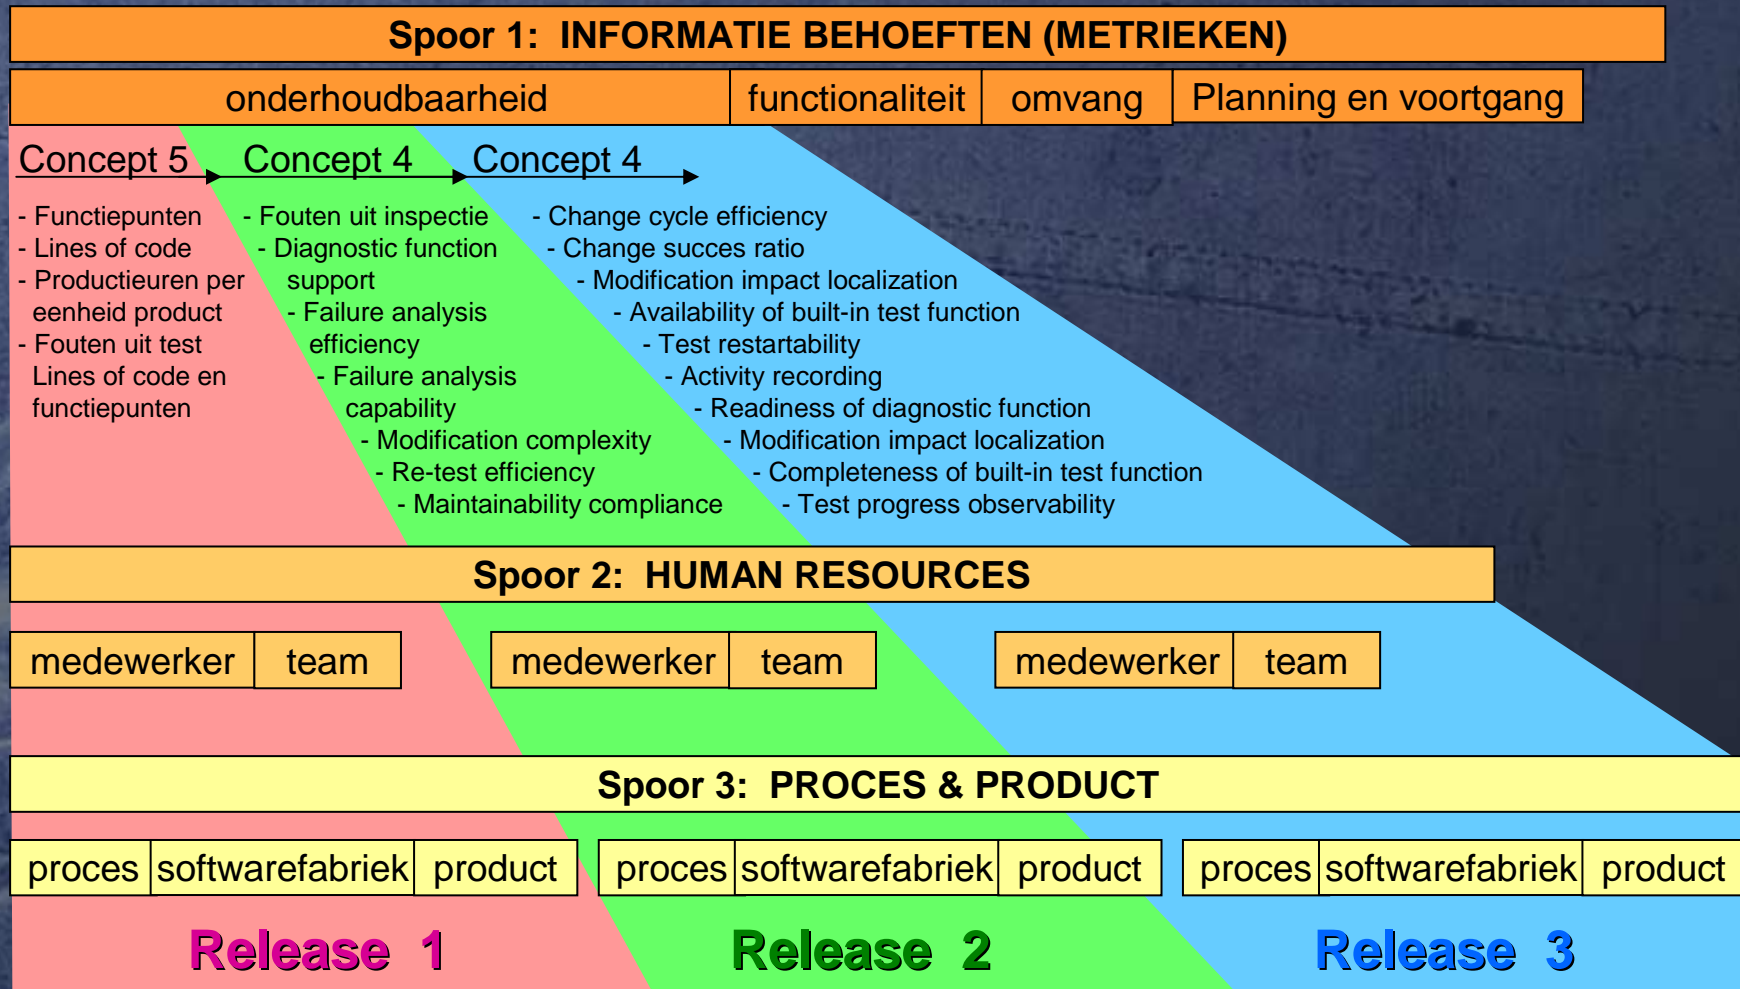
Spoor 1: INFORMATIE BEHOEFTEN (METRIEKEN)

| onderhoudbaarheid | functionaliteit | omvang | Planning en voortgang |
|---|---|---|---|

Concept 5 Concept 4 Concept 4

- Functiepunten
- Lines of code
- Productieuren per eenheid product
- Fouten uit test Lines of code en functiepunten

- Fouten uit inspectie
- Diagnostic function support
- Failure analysis efficiency
- Failure analysis capability
- Modification complexity
- Re-test efficiency
- Maintainability compliance

- Change cycle efficiency
- Change succes ratio
- Modification impact localization
- Availability of built-in test function
- Test restartability
- Activity recording
- Readiness of diagnostic function
- Modification impact localization
- Completeness of built-in test function
- Test progress observability

Spoor 2: HUMAN RESOURCES

| medewerker | team |
|---|---|

| medewerker | team |
|---|---|

| medewerker | team |
|---|---|

Spoor 3: PROCES & PRODUCT

| proces | softwarefabriek | product |
|---|---|---|

| proces | softwarefabriek | product |
|---|---|---|

| proces | softwarefabriek | product |
|---|---|---|

Release 1 Release 2 Release 3